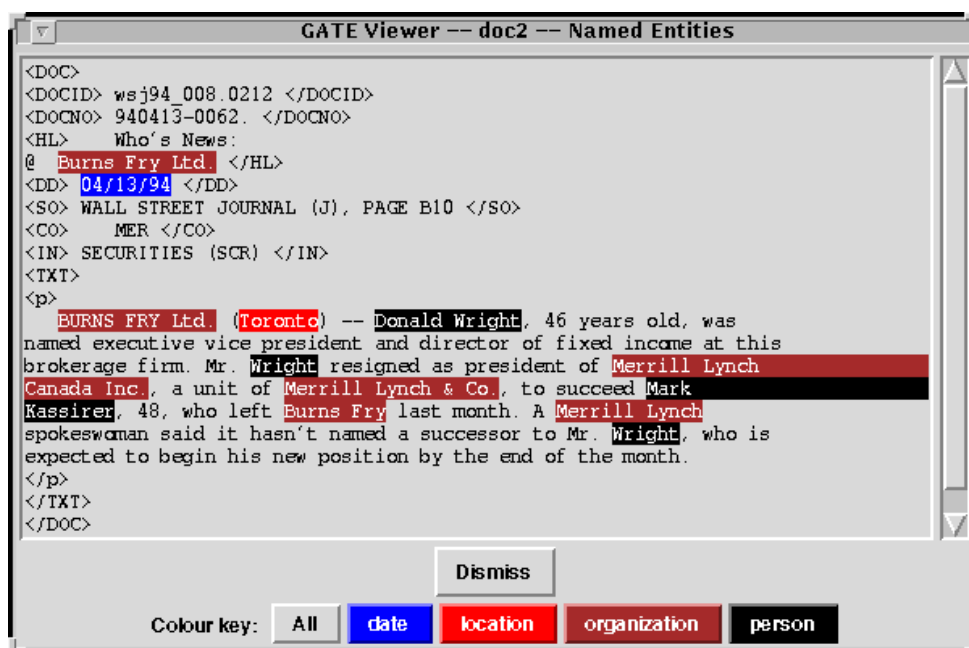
GATE Viewer -- doc2 -- Named Entities

<DOC>
<DOCID> wsj94_008.0212 </DOCID>
<DOCNO> 940413-0062. </DOCNO>
<HL> Who's News:
@ Burns Fry Ltd. </HL>
<DD> 04/13/94 </DD>
<SO> WALL STREET JOURNAL (J), PAGE B10 </SO>
<CO> MER </CO>
<IN> SECURITIES (SCR) </IN>
<TXT>
<p>
BURNS FRY Ltd. (Toronto) -- Donald Wright, 46 years old, was named executive vice president and director of fixed income at this brokerage firm. Mr. Wright resigned as president of Merrill Lynch Canada Inc., a unit of Merrill Lynch & Co., to succeed Mark Kassirer, 48, who left Burns Fry last month. A Merrill Lynch spokeswoman said it hasn't named a successor to Mr. Wright, who is expected to begin his new position by the end of the month.
</p>
</TXT>
</DOC>

Dismiss

Colour key: All date location organization person